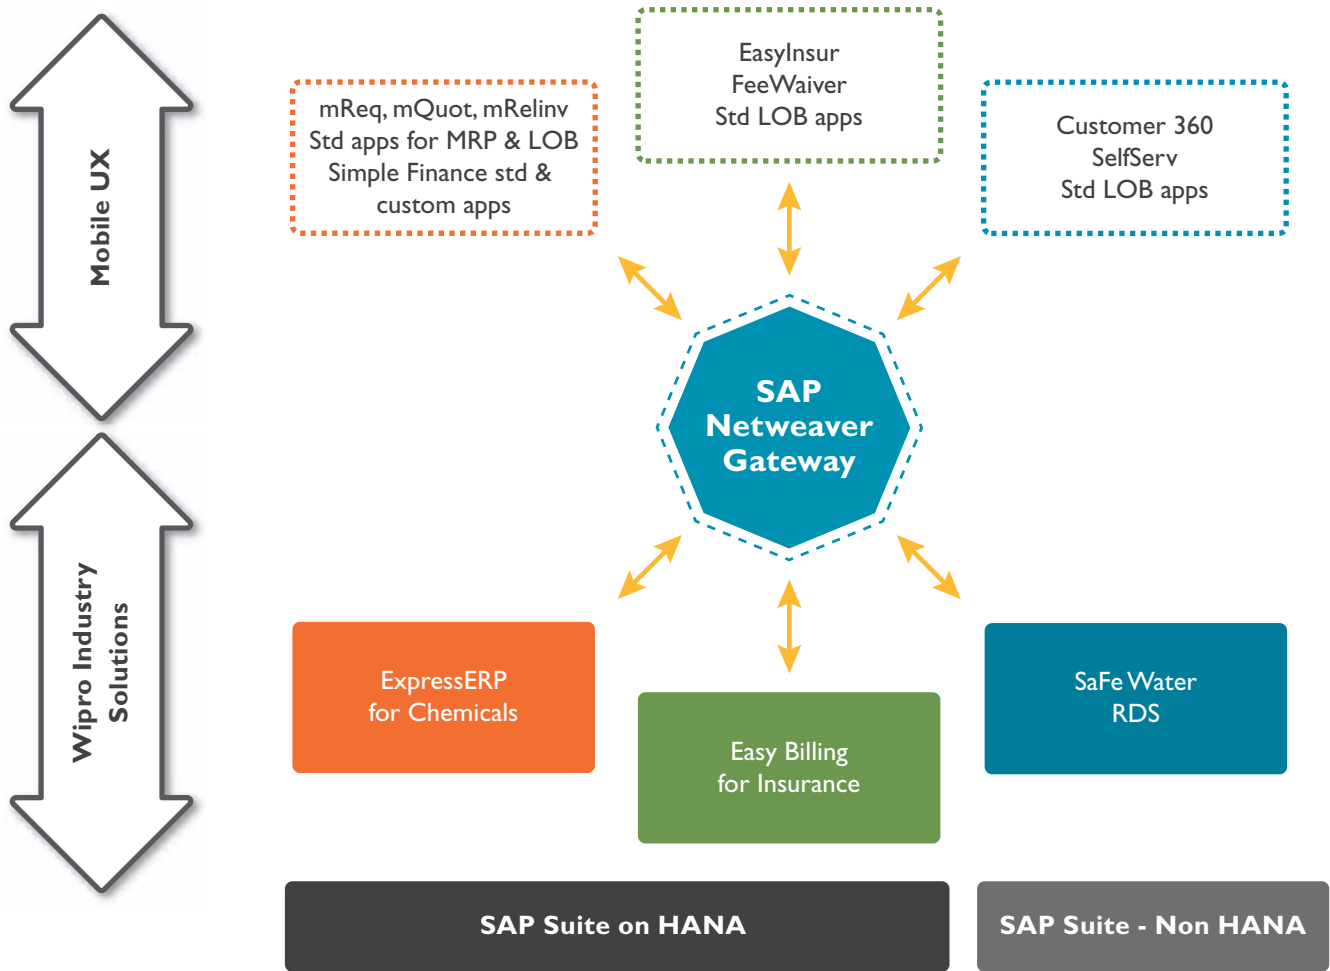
Mobile UX

Wipro Industry Solutions

mReq, mQuot, mRelinv
Std apps for MRP & LOB
Simple Finance std & custom apps

EasyInsur
FeeWaiver
Std LOB apps

Customer 360
SelfServ
Std LOB apps

SAP Netweaver Gateway

ExpressERP for Chemicals

Easy Billing for Insurance

SaFe Water RDS

SAP Suite on HANA

SAP Suite - Non HANA